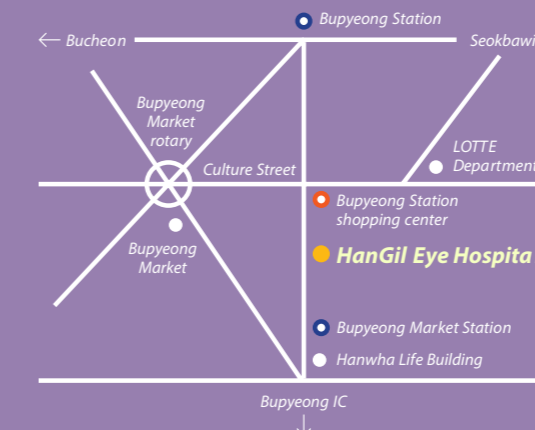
Bupyeong Station

← Bucheon

Seokbawi

Bupyeong Market rotary

Culture Street

LOTTE Department

Bupyeong Station shopping center

Bupyeong Market

HanGil Eye Hospita

Bupyeong Market Station

Hanwha Life Building

Bupyeong IC